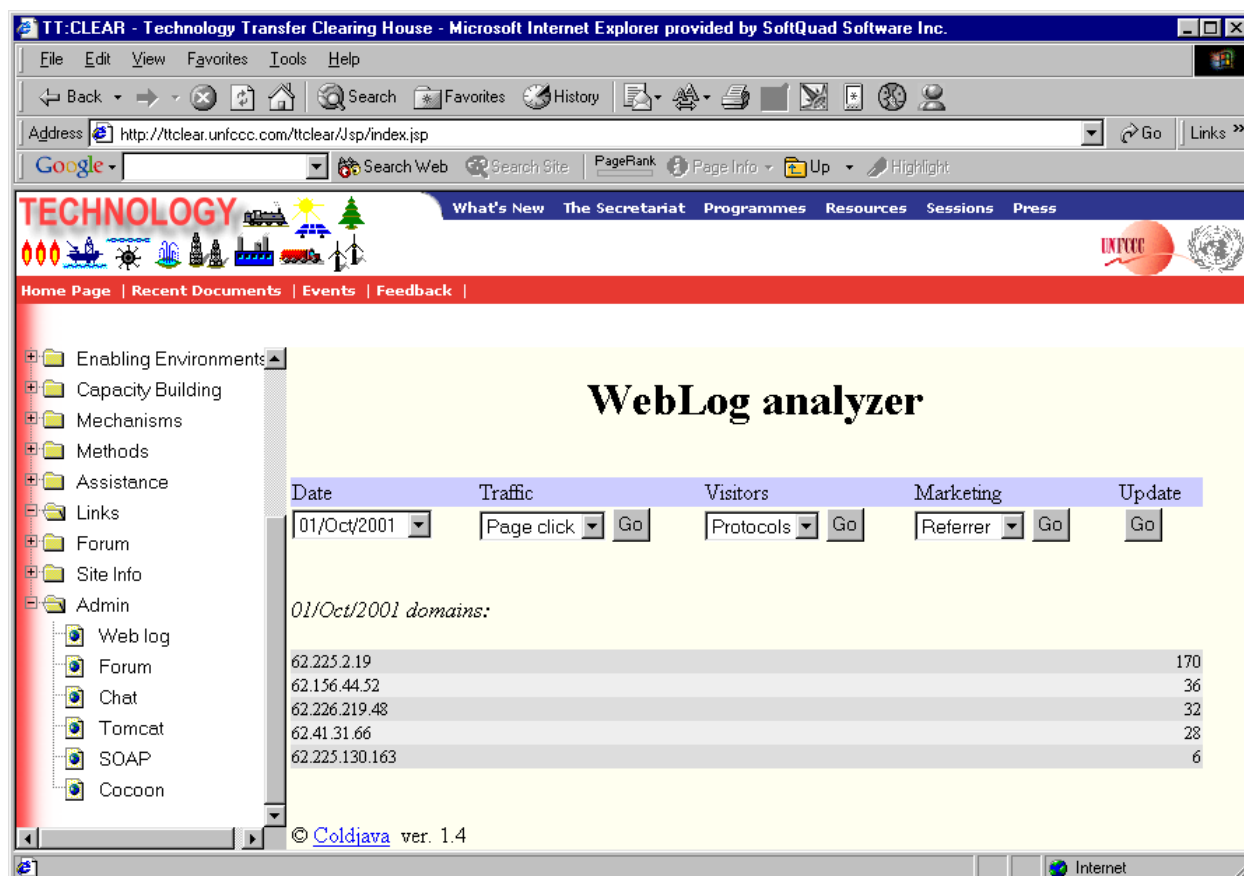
TT:CLEAR - Technology Transfer Clearing House - Microsoft Internet Explorer provided by SoftQuad Software Inc.

File Edit View Favorites Tools Help

Back Search Favorites History

Address http://ttclear.unfccc.com/ttclear/Jsp/index.jsp Go Links

Google Search Web Search Site PageRank Page Info Up Highlight

TECHNOLOGY

What's New The Secretariat Programmes Resources Sessions Press

UNFCCC

Home Page | Recent Documents | Events | Feedback |

Enabling Environments
Capacity Building
Mechanisms
Methods
Assistance
Links
Forum
Site Info
Admin
Web log
Forum
Chat
Tomcat
SOAP
Cocoon

WebLog analyzer

| Date | Traffic | Visitors | Marketing | Update |
|---|---|---|---|---|
| 01/Oct/2001 | Page click Go | Protocols Go | Referrer Go | Go |

01/Oct/2001 domains:

| | |
|---|---|
| 62.225.2.19 | 170 |
| 62.156.44.52 | 36 |
| 62.226.219.48 | 32 |
| 62.41.31.66 | 28 |
| 62.225.130.163 | 6 |

© Coldjava ver. 1.4

Internet